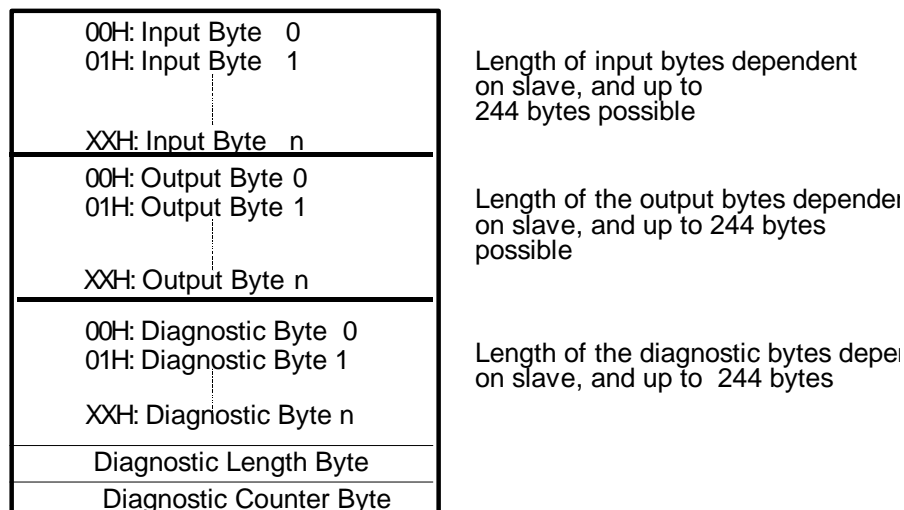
00H: Input Byte 0
01H: Input Byte 1

XXH: Input Byte n

Length of input bytes dependent on slave, and up to 244 bytes possible

00H: Output Byte 0
01H: Output Byte 1

XXH: Output Byte n

Length of the output bytes dependen on slave, and up to 244 bytes possible

00H: Diagnostic Byte 0
01H: Diagnostic Byte 1

XXH: Diagnostic Byte n

Length of the diagnostic bytes deper on slave, and up to 244 bytes

Diagnostic Length Byte

Diagnostic Counter Byte